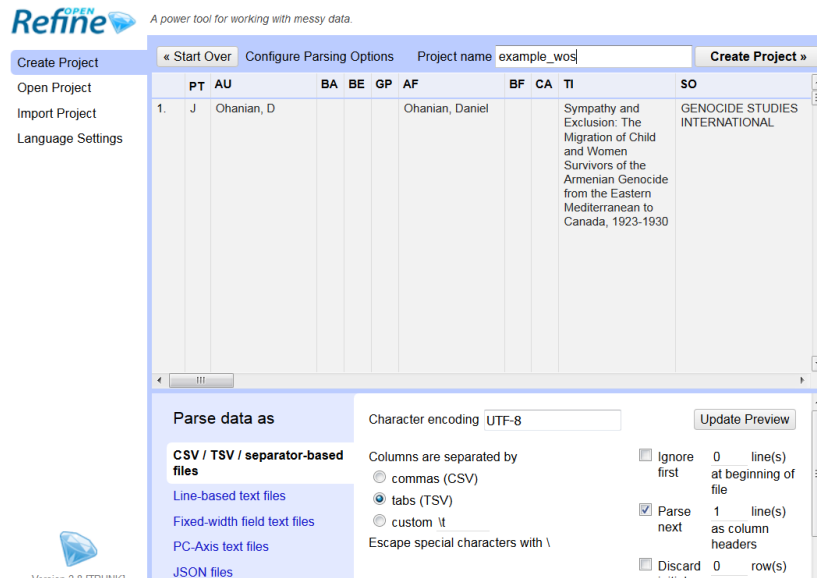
OPEN Refine

A power tool for working with messy data.

Create Project
Open Project
Import Project
Language Settings

« Start Over   Configure Parsing Options   Project name example_wos   Create Project »

| | PT | AU | BA | BE | GP | AF | BF | CA | TI | SO |
|---|---|---|---|---|---|---|---|---|---|---|
| 1. | J | Ohanian, D | | | | Ohanian, Daniel | | | Sympathy and Exclusion: The Migration of Child and Women Survivors of the Armenian Genocide from the Eastern Mediterranean to Canada, 1923-1930 | GENOCIDE STUDIES INTERNATIONAL |

Parse data as
CSV / TSV / separator-based files
Line-based text files
Fixed-width field text files
PC-Axis text files
JSON files

Character encoding UTF-8
Update Preview

Columns are separated by
commas (CSV)
tabs (TSV)
custom \t
Escape special characters with \

Ignore first 0 line(s) at beginning of file
Parse next 1 line(s) as column headers
Discard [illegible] 0 row(s)

Version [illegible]